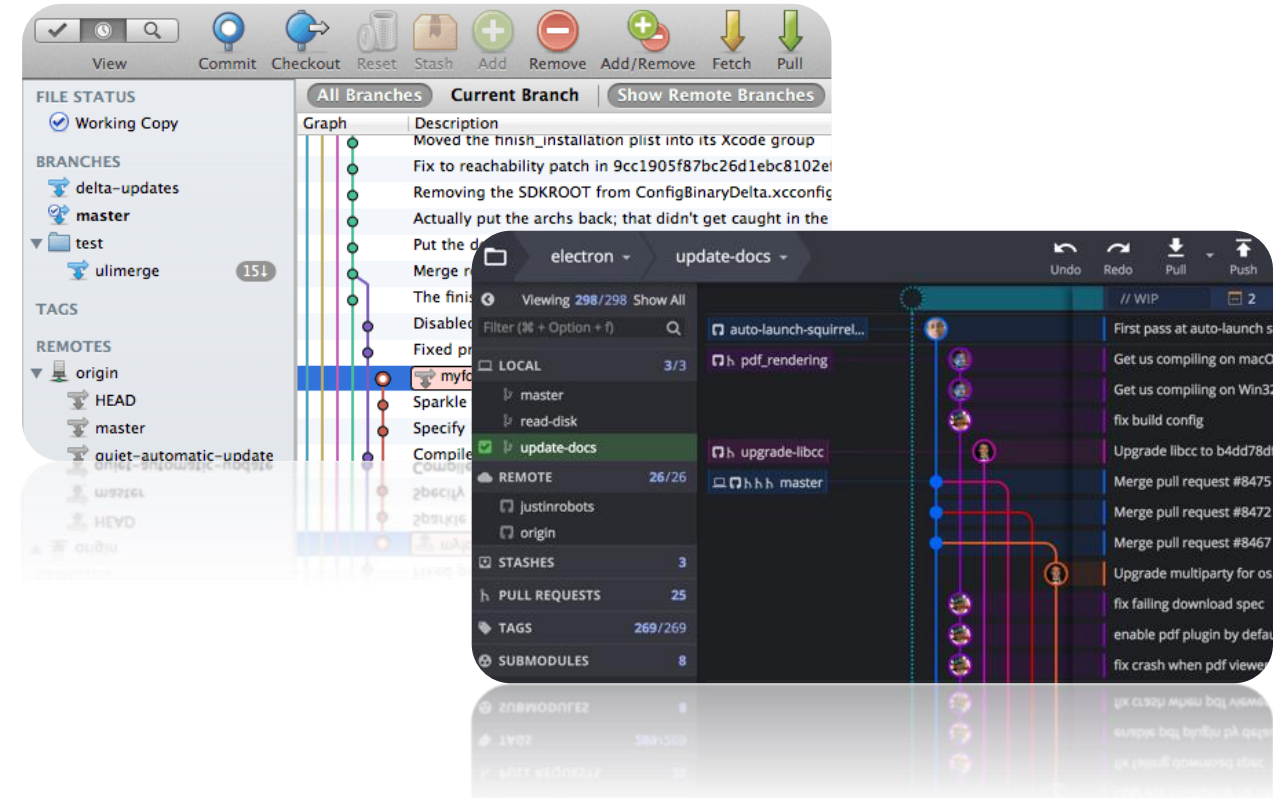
View Commit Checkout Reset Stash Add Remove Add/Remove Fetch Pull

FILE STATUS
Working Copy
BRANCHES
delta-updates
master
test
ulimerge 15
TAGS
REMOTES
origin
HEAD
master
quiet-automatic-update

All Branches Current Branch Show Remote Branches

| Graph | Description |
|---|---|
| | Moved the finish_installation plist into its Xcode group |
| | Fix to reachability patch in 9cc1905f87bc26d1ebc8102e |
| | Removing the SDKROOT from ConfigBinaryDelta.xcconfig |
| | Actually put the archs back; that didn't get caught in the |
| | Put the d |
| | Merge |
| | The finis |
| | Disabled |
| | Fixed pr |
| | myfo |
| | Sparkle |
| | Specify |
| | Compile |

electron update-docs Undo Redo Pull Push

Viewing 298/298 Show All
Filter (⌘ + Option + f)
LOCAL 3/3
master
read-disk
update-docs
REMOTE 26/26
justinrobots
origin
STASHES 3
PULL REQUESTS 25
TAGS 269/269
SUBMODULES 8

// WIP 2
auto-launch-squirrel...
pdf_rendering
upgrade-libcc
master

First pass at auto-launch s
Get us compiling on macO
Get us compiling on Win32
fix build config
Upgrade libcc to b4dd78d
Merge pull request #8475
Merge pull request #8472
Merge pull request #8467
Upgrade multiparty for os
fix failing download spec
enable pdf plugin by defau
fix crash when pdf viewer